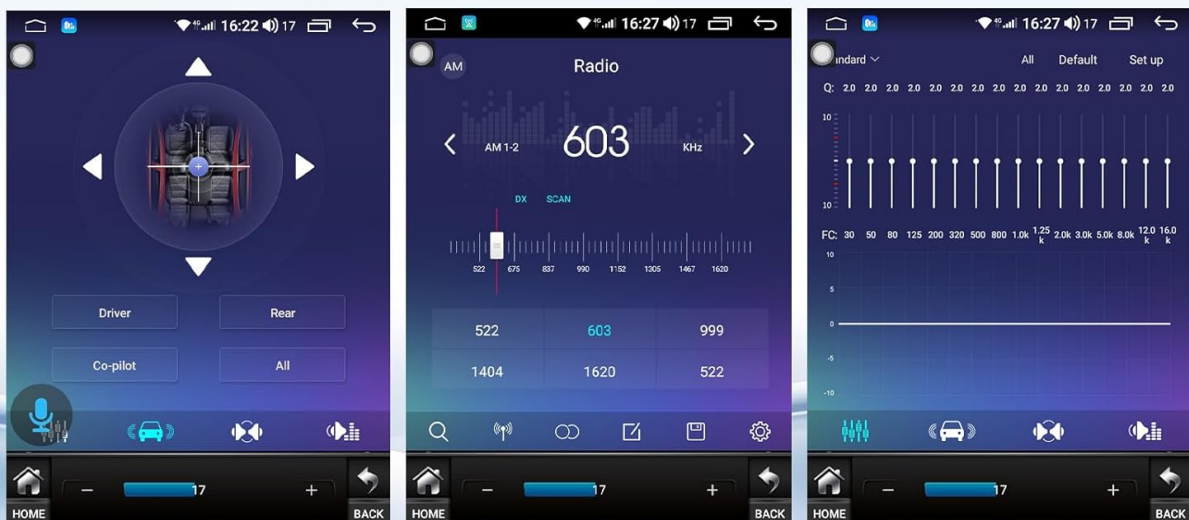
4G 16:22 17

Driver
Rear
Co-pilot
All

HOME
−
17
+
BACK

4G 16:27 17

AM
Radio

AM 1-2
603
KHz

DX
SCAN

522 675 837 990 1152 1305 1467 1620

| 522 | 603 | 999 |
|---|---|---|
| 1404 | 1620 | 522 |

HOME
−
17
+
BACK

4G 16:27 17

ındard
All
Default
Set up

Q: 2.0 2.0 2.0 2.0 2.0 2.0 2.0 2.0 2.0 2.0 2.0 2.0 2.0 2.0 2.0 2.0

10
10

FC: 30 50 80 125 200 320 500 800 1.0k 1.25 k 2.0k 3.0k 5.0k 8.0k 12.0 k 16.0 k

10
5
0
-5
-10

HOME
−
17
+
BACK